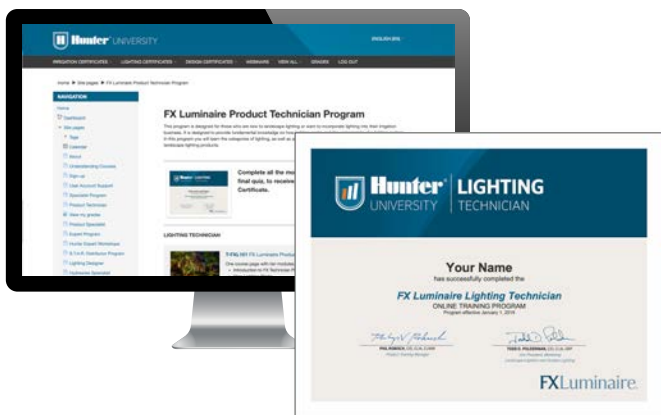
Hunter UNIVERSITY

ENGLISH (EN)

IRRIGATION CERTIFICATES LIGHTING CERTIFICATES DESIGN CERTIFICATES WEBINARS VIEW ALL GRADES LOG OUT

Home ▸ Site pages ▸ FX Luminaire Product Technician Program

NAVIGATION

Home
Dashboard
Site pages
Tags
Calendar
About
Understanding Courses
Sign up
User Account Support
Specialist Program
Product Technician
View my grades
Product Specialist
Expert Program
Hunter Expert Workshops
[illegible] Distributor Program
Lighting Designer
Hydrawise Specialist

FX Luminaire Product Technician Program

This program is designed for those who are new to landscape lighting or want to incorporate lighting into their irrigation business. It is designed to provide fundamental knowledge on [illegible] In this program you will learn the categories of lighting, as well as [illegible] landscape lighting products.

Complete all the mo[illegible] final quiz, to receive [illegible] Certificate.

LIGHTING TECHNICIAN

T-FXL101 FX Luminaire Produ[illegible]
One course page with the modules
• Introduction to FX Technician P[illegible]

Hunter UNIVERSITY | LIGHTING TECHNICIAN

Your Name
has successfully completed the
FX Luminaire Lighting Technician
ONLINE TRAINING PROGRAM
Program effective January 1, 2019

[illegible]
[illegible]

FXLuminaire.